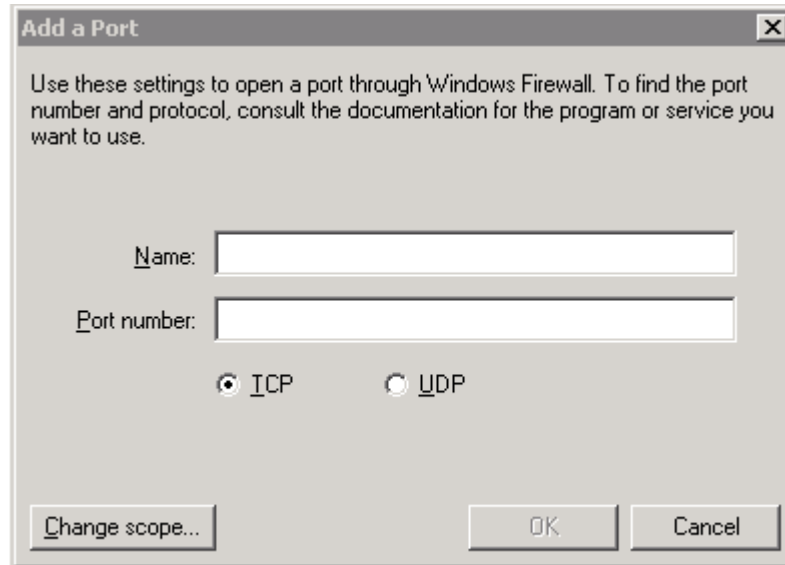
Add a Port

Use these settings to open a port through Windows Firewall. To find the port number and protocol, consult the documentation for the program or service you want to use.

Name:

Port number:

TCP UDP

Change scope... OK Cancel